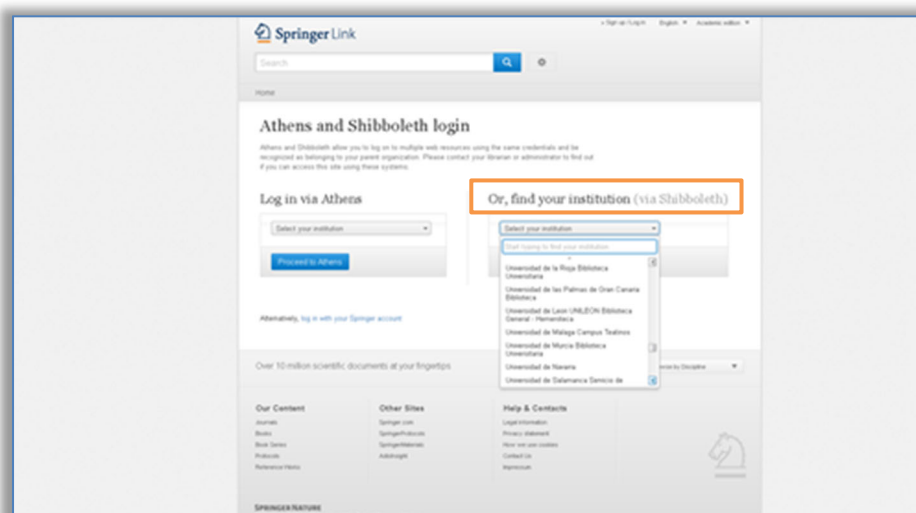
Springer Link

» Sign up / Log in English Academic edition

Search

Home

Athens and Shibboleth login

Athens and Shibboleth allow you to log on to multiple web resources using the same credentials and be recognized as belonging to your parent organization. Please contact your librarian or administrator to find out if you can access this site using these systems.

Log in via Athens

Select your institution

Proceed to Athens

Or, find your institution (via Shibboleth)

Select your institution

Start typing to find your institution

Universidad de la Rioja Biblioteca Universitaria

Universidad de las Palmas de Gran Canaria Biblioteca

Universidad de León UNILEON Biblioteca General - Humanidades

Universidad de Malaga Campus Teatinos

Universidad de Murcia Biblioteca Universitaria

Universidad de Navarra

Universidad de Salamanca Servicio de

Alternatively, log in with your Springer account

Over 10 million scientific documents at your fingertips

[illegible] by Discipline

Our Content
Journals
Books
Book Series
Protocols
Reference Works

Other Sites
Springer.com
SpringerProtocols
SpringerMaterials
AdisInsight

Help & Contacts
Legal information
Privacy statement
How we use cookies
Contact Us
Impressum

SPRINGER NATURE